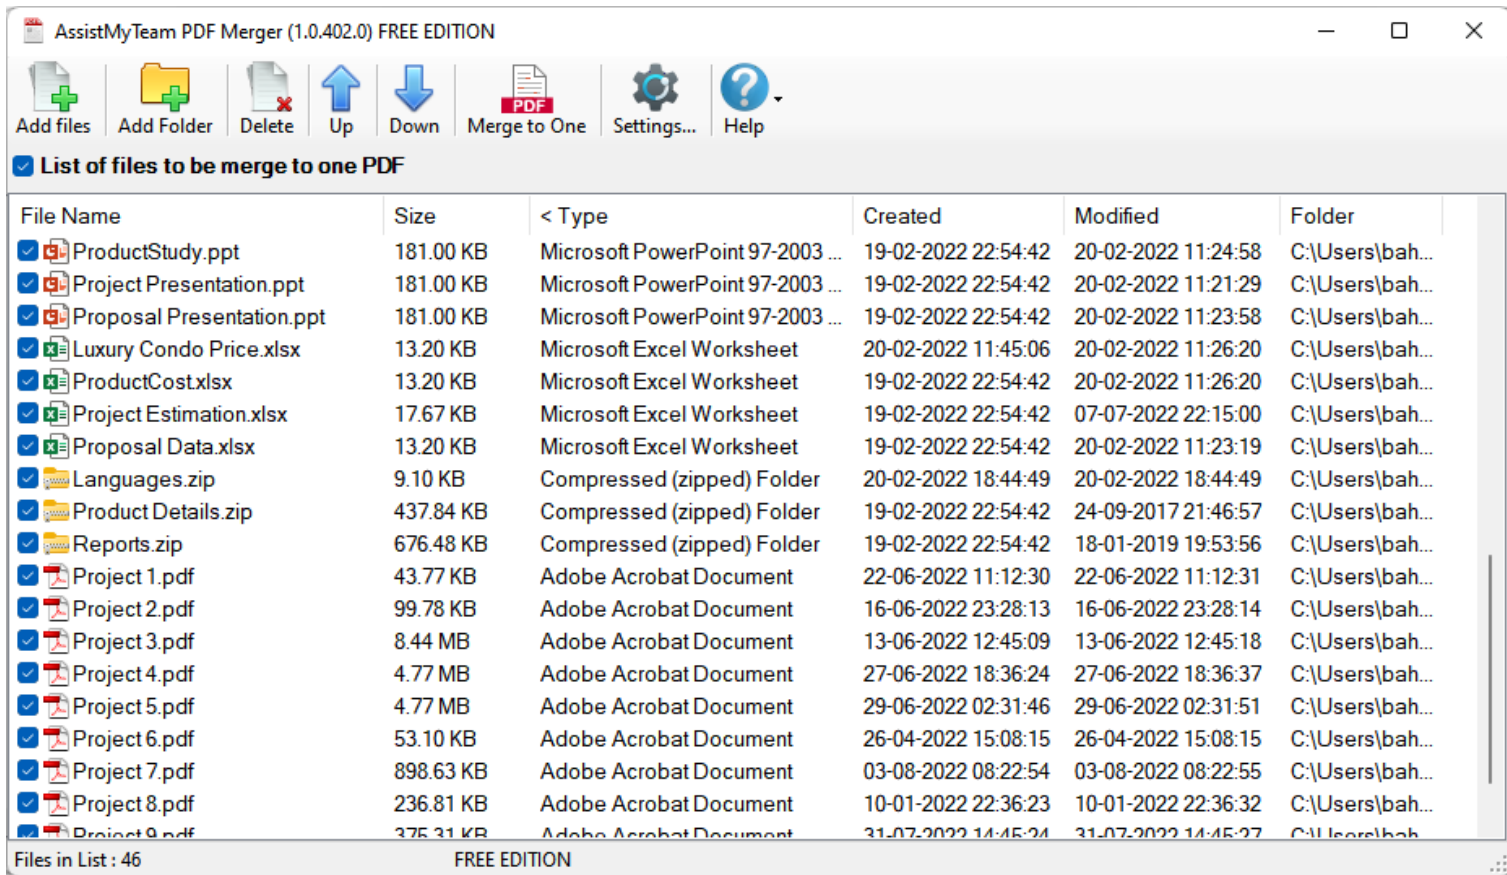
AssistMyTeam PDF Merger (1.0.402.0) FREE EDITION

Add files | Add Folder | Delete | Up | Down | Merge to One | Settings... | Help

List of files to be merge to one PDF

| File Name | Size | < Type | Created | Modified | Folder |
|---|---|---|---|---|---|
| ProductStudy.ppt | 181.00 KB | Microsoft PowerPoint 97-2003 ... | 19-02-2022 22:54:42 | 20-02-2022 11:24:58 | C:\Users\bah... |
| Project Presentation.ppt | 181.00 KB | Microsoft PowerPoint 97-2003 ... | 19-02-2022 22:54:42 | 20-02-2022 11:21:29 | C:\Users\bah... |
| Proposal Presentation.ppt | 181.00 KB | Microsoft PowerPoint 97-2003 ... | 19-02-2022 22:54:42 | 20-02-2022 11:23:58 | C:\Users\bah... |
| Luxury Condo Price.xlsx | 13.20 KB | Microsoft Excel Worksheet | 20-02-2022 11:45:06 | 20-02-2022 11:26:20 | C:\Users\bah... |
| ProductCost.xlsx | 13.20 KB | Microsoft Excel Worksheet | 19-02-2022 22:54:42 | 20-02-2022 11:26:20 | C:\Users\bah... |
| Project Estimation.xlsx | 17.67 KB | Microsoft Excel Worksheet | 19-02-2022 22:54:42 | 07-07-2022 22:15:00 | C:\Users\bah... |
| Proposal Data.xlsx | 13.20 KB | Microsoft Excel Worksheet | 19-02-2022 22:54:42 | 20-02-2022 11:23:19 | C:\Users\bah... |
| Languages.zip | 9.10 KB | Compressed (zipped) Folder | 20-02-2022 18:44:49 | 20-02-2022 18:44:49 | C:\Users\bah... |
| Product Details.zip | 437.84 KB | Compressed (zipped) Folder | 19-02-2022 22:54:42 | 24-09-2017 21:46:57 | C:\Users\bah... |
| Reports.zip | 676.48 KB | Compressed (zipped) Folder | 19-02-2022 22:54:42 | 18-01-2019 19:53:56 | C:\Users\bah... |
| Project 1.pdf | 43.77 KB | Adobe Acrobat Document | 22-06-2022 11:12:30 | 22-06-2022 11:12:31 | C:\Users\bah... |
| Project 2.pdf | 99.78 KB | Adobe Acrobat Document | 16-06-2022 23:28:13 | 16-06-2022 23:28:14 | C:\Users\bah... |
| Project 3.pdf | 8.44 MB | Adobe Acrobat Document | 13-06-2022 12:45:09 | 13-06-2022 12:45:18 | C:\Users\bah... |
| Project 4.pdf | 4.77 MB | Adobe Acrobat Document | 27-06-2022 18:36:24 | 27-06-2022 18:36:37 | C:\Users\bah... |
| Project 5.pdf | 4.77 MB | Adobe Acrobat Document | 29-06-2022 02:31:46 | 29-06-2022 02:31:51 | C:\Users\bah... |
| Project 6.pdf | 53.10 KB | Adobe Acrobat Document | 26-04-2022 15:08:15 | 26-04-2022 15:08:15 | C:\Users\bah... |
| Project 7.pdf | 898.63 KB | Adobe Acrobat Document | 03-08-2022 08:22:54 | 03-08-2022 08:22:55 | C:\Users\bah... |
| Project 8.pdf | 236.81 KB | Adobe Acrobat Document | 10-01-2022 22:36:23 | 10-01-2022 22:36:32 | C:\Users\bah... |
| Project 9.pdf | 375.31 KB | Adobe Acrobat Document | 31-07-2022 14:45:24 | 31-07-2022 14:45:27 | C:\Users\bah... |

Files in List : 46    FREE EDITION